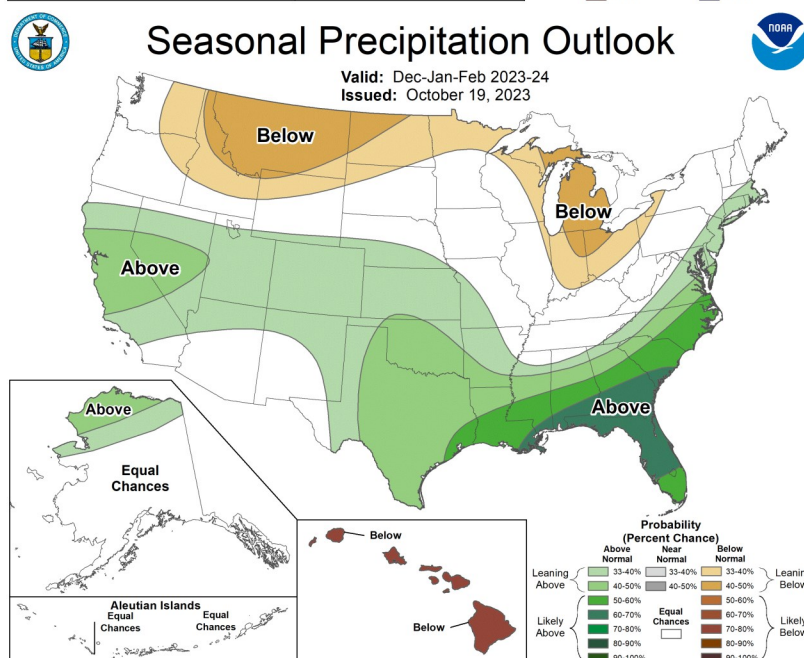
Seasonal Precipitation Outlook

NOAA

Valid: Dec-Jan-Feb 2023-24
Issued: October 19, 2023

Below

Below

Above

Above

Above

Equal Chances

Aleutian Islands
Equal Chances
Equal Chances

Below

Below

Probability
(Percent Chance)

Above Normal
Near Normal
Below Normal

Leaning Above
33-40%
40-50%
33-40%
40-50%
33-40%
40-50%
Leanin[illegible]
Below

Likely Above
50-60%
60-70%
70-80%
80-90%
90-100%
Equal Chances
50-60%
60-70%
70-80%
80-90%
90-100%
Likely
Belo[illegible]